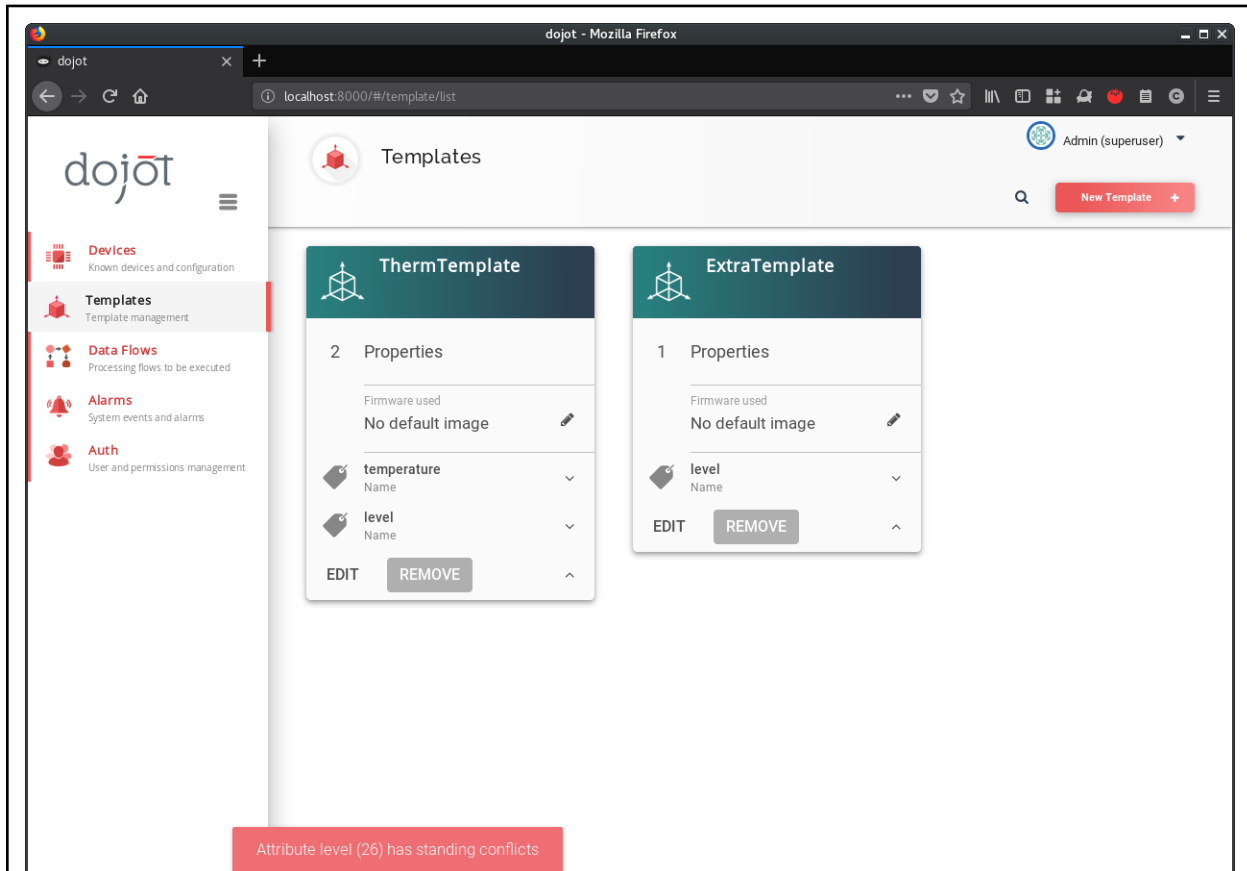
dojot - Mozilla Firefox

dojot

localhost:8000/#/template/list

dojot

Devices
Known devices and configuration

Templates
Template management

Data Flows
Processing flows to be executed

Alarms
System events and alarms

Auth
User and permissions management

Templates

Admin (superuser)

New Template +

ThermTemplate

2 Properties

Firmware used
No default image

temperature
Name

level
Name

EDIT REMOVE

ExtraTemplate

1 Properties

Firmware used
No default image

level
Name

EDIT REMOVE

Attribute level (26) has standing conflicts